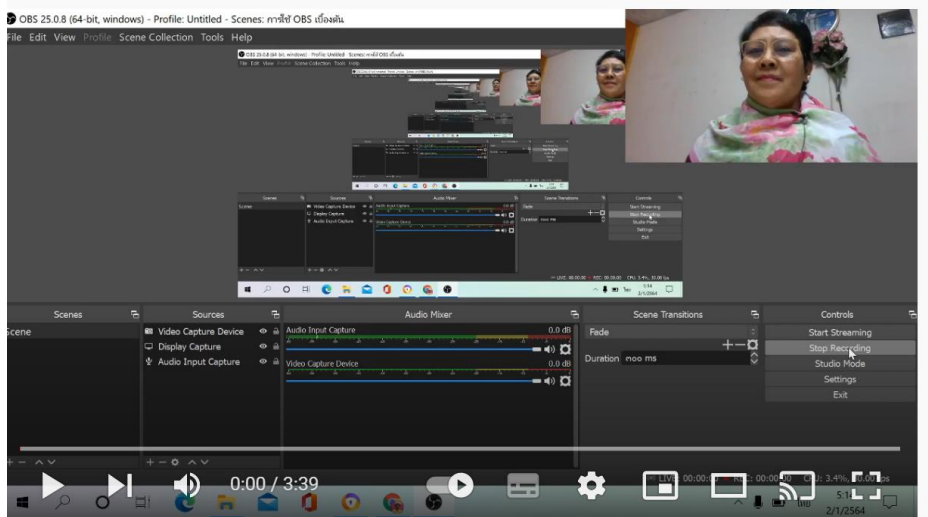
OBS 25.0.8 (64-bit, windows) - Profile: Untitled - Scenes: การใช้ OBS เบื้องต้น
File Edit View Profile Scene Collection Tools Help

Scenes
Scene

Sources
Video Capture Device
Display Capture
Audio Input Capture

Audio Mixer
Audio Input Capture 0.0 dB
Video Capture Device 0.0 dB

Scene Transitions
Fade
Duration 1000 ms

Controls
Start Streaming
Stop Recording
Studio Mode
Settings
Exit

LIVE: 00:00:0 REC: 00:00:00 CPU: 3.4%, 30.00 fps

0:00 / 3:39

5:1
2/1/2564